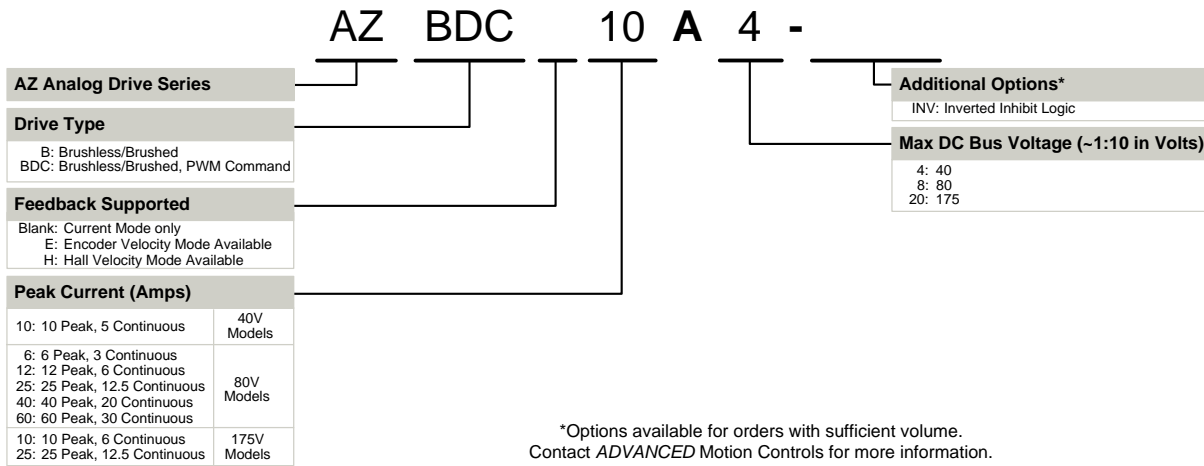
AZ BDC 10 A 4 -

AZ Analog Drive Series

Drive Type
B: Brushless/Brushed
BDC: Brushless/Brushed, PWM Command

Feedback Supported
Blank: Current Mode only
E: Encoder Velocity Mode Available
H: Hall Velocity Mode Available

Peak Current (Amps)

| | |
|---|---|
| 10: 10 Peak, 5 Continuous | 40V Models |
| 6: 6 Peak, 3 Continuous<br>12: 12 Peak, 6 Continuous<br>25: 25 Peak, 12.5 Continuous<br>40: 40 Peak, 20 Continuous<br>60: 60 Peak, 30 Continuous | 80V Models |
| 10: 10 Peak, 6 Continuous<br>25: 25 Peak, 12.5 Continuous | 175V Models |

Additional Options*
INV: Inverted Inhibit Logic

Max DC Bus Voltage (~1:10 in Volts)
4: 40
8: 80
20: 175

*Options available for orders with sufficient volume.
Contact ADVANCED Motion Controls for more information.